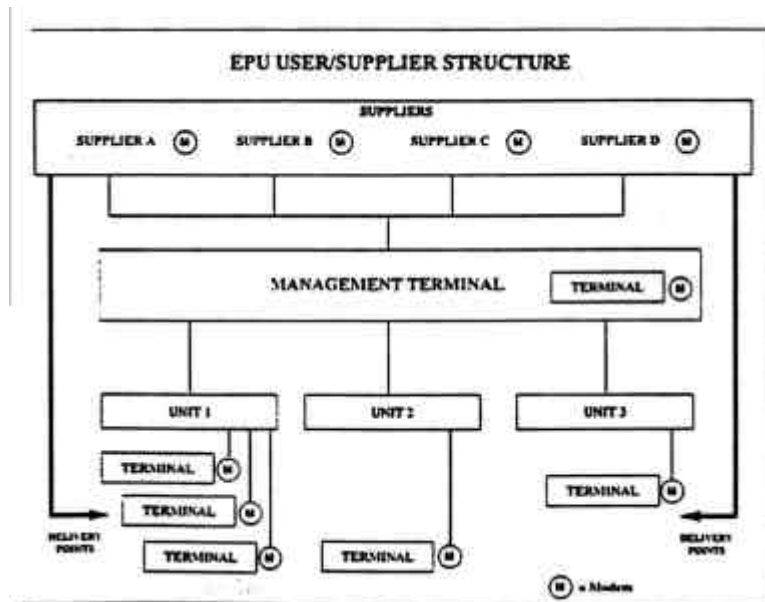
EPU USER/SUPPLIER STRUCTURE

SUPPLIERS

SUPPLIER A M

SUPPLIER B M

SUPPLIER C M

SUPPLIER D M

MANAGEMENT TERMINAL

TERMINAL M

UNIT 1

UNIT 2

UNIT 3

TERMINAL M

TERMINAL M

TERMINAL M

TERMINAL M

TERMINAL M

DELIVERY POINTS

DELIVERY POINTS

M = Modem